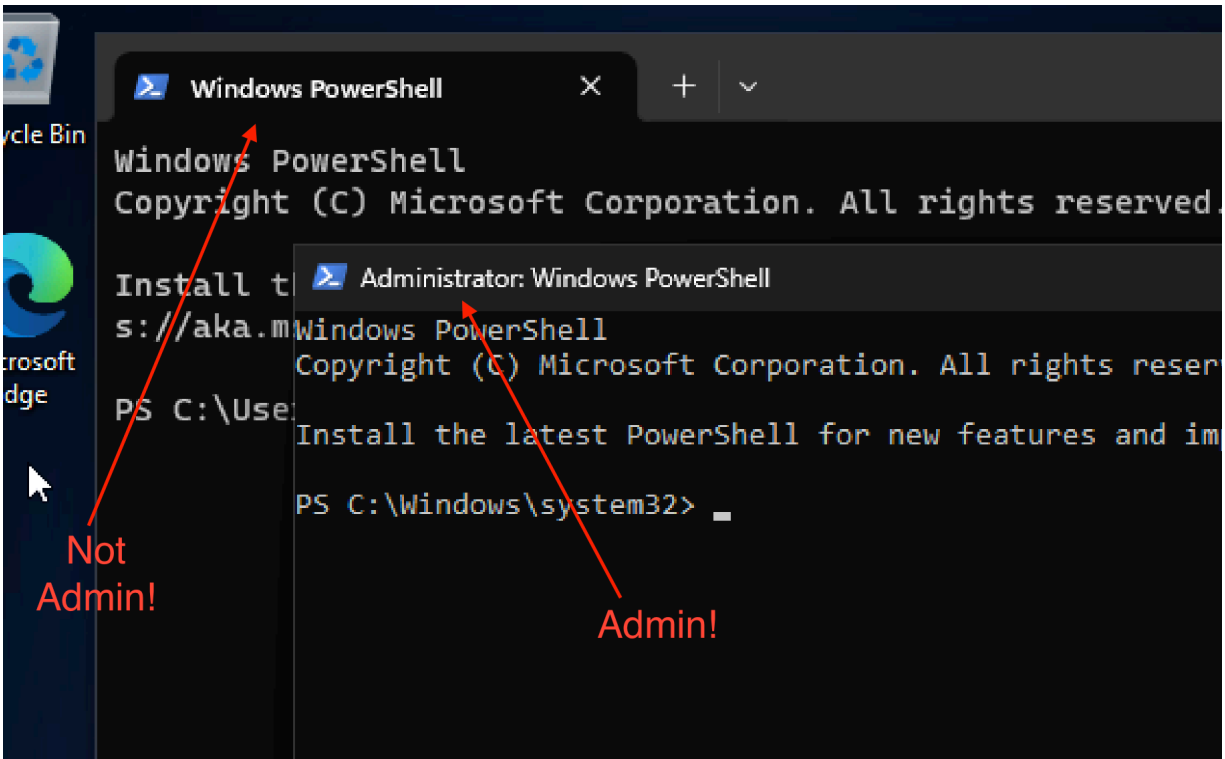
ycle Bin

rosoft
dge

Windows PowerShell ×
+

Windows PowerShell
Copyright (C) Microsoft Corporation. All rights reserved.

Install t
s://aka.m

PS C:\Use

Administrator: Windows PowerShell
Windows PowerShell
Copyright (C) Microsoft Corporation. All rights reserv

Install the latest PowerShell for new features and im

PS C:\Windows\system32> _

Not
Admin!

Admin!